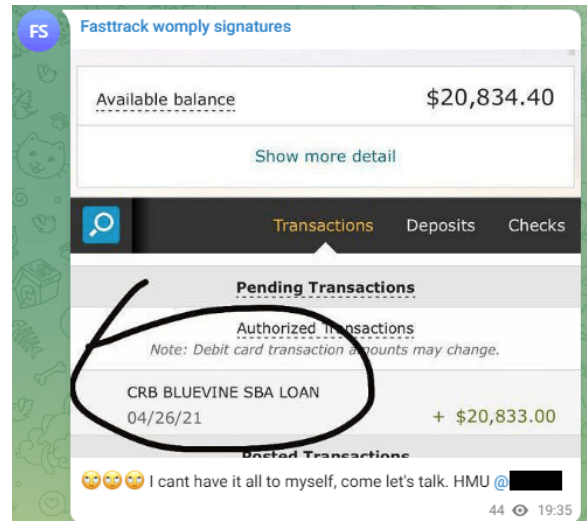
FS

Fasttrack womply signatures

Available balance $20,834.40

Show more detail

Transactions Deposits Checks

Pending Transactions

Authorized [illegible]ansactions

Note: Debit card transaction a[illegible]ounts may change.

CRB BLUEVINE SBA LOAN

04/26/21

+ $20,833.00

Posted Transactions

🙄🙄🙄 I cant have it all to myself, come let's talk. HMU @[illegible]

44 19:35